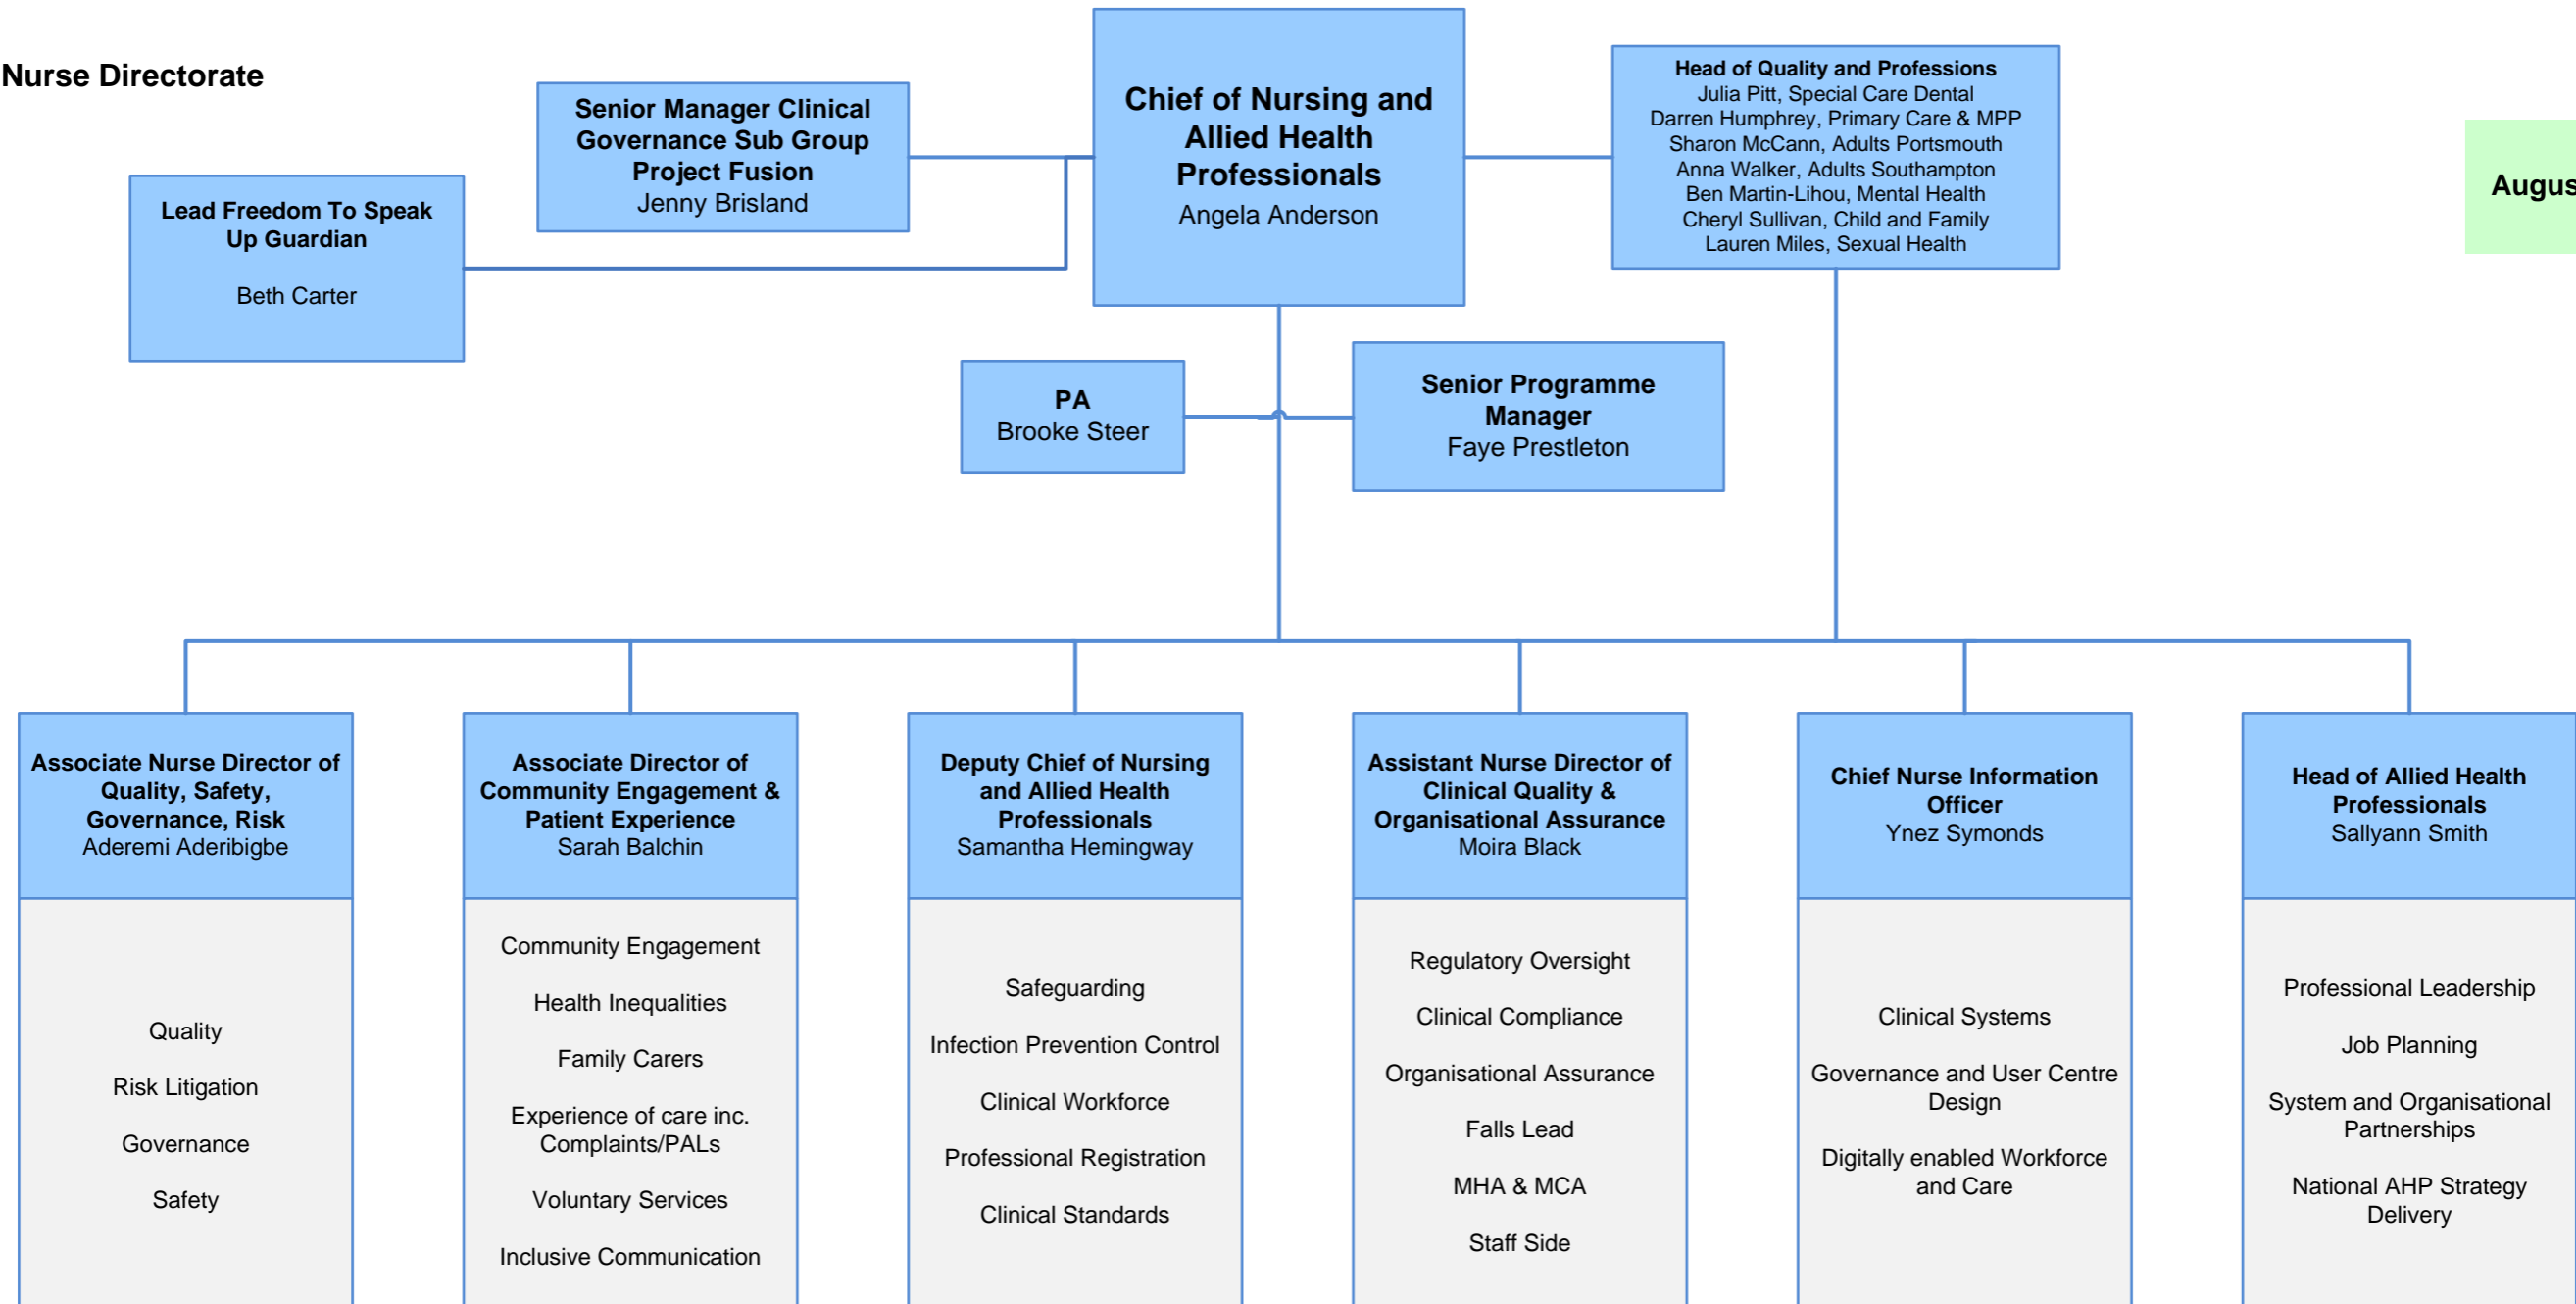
Nurse Directorate

Lead Freedom To Speak Up Guardian

Beth Carter

Senior Manager Clinical Governance Sub Group Project Fusion
Jenny Brisland

Chief of Nursing and Allied Health Professionals
Angela Anderson

Head of Quality and Professions
Julia Pitt, Special Care Dental
Darren Humphrey, Primary Care & MPP
Sharon McCann, Adults Portsmouth
Anna Walker, Adults Southampton
Ben Martin-Lihou, Mental Health
Cheryl Sullivan, Child and Family
Lauren Miles, Sexual Health

Augus

PA
Brooke Steer

Senior Programme Manager
Faye Prestleton

Associate Nurse Director of Quality, Safety, Governance, Risk
Aderemi Aderibigbe

Quality

Risk Litigation

Governance

Safety

Associate Director of Community Engagement & Patient Experience
Sarah Balchin

Community Engagement

Health Inequalities

Family Carers

Experience of care inc. Complaints/PALs

Voluntary Services

Inclusive Communication

Deputy Chief of Nursing and Allied Health Professionals
Samantha Hemingway

Safeguarding

Infection Prevention Control

Clinical Workforce

Professional Registration

Clinical Standards

Assistant Nurse Director of Clinical Quality & Organisational Assurance
Moira Black

Regulatory Oversight

Clinical Compliance

Organisational Assurance

Falls Lead

MHA & MCA

Staff Side

Chief Nurse Information Officer
Ynez Symonds

Clinical Systems

Governance and User Centre Design

Digitally enabled Workforce and Care

Head of Allied Health Professionals
Sallyann Smith

Professional Leadership

Job Planning

System and Organisational Partnerships

National AHP Strategy Delivery